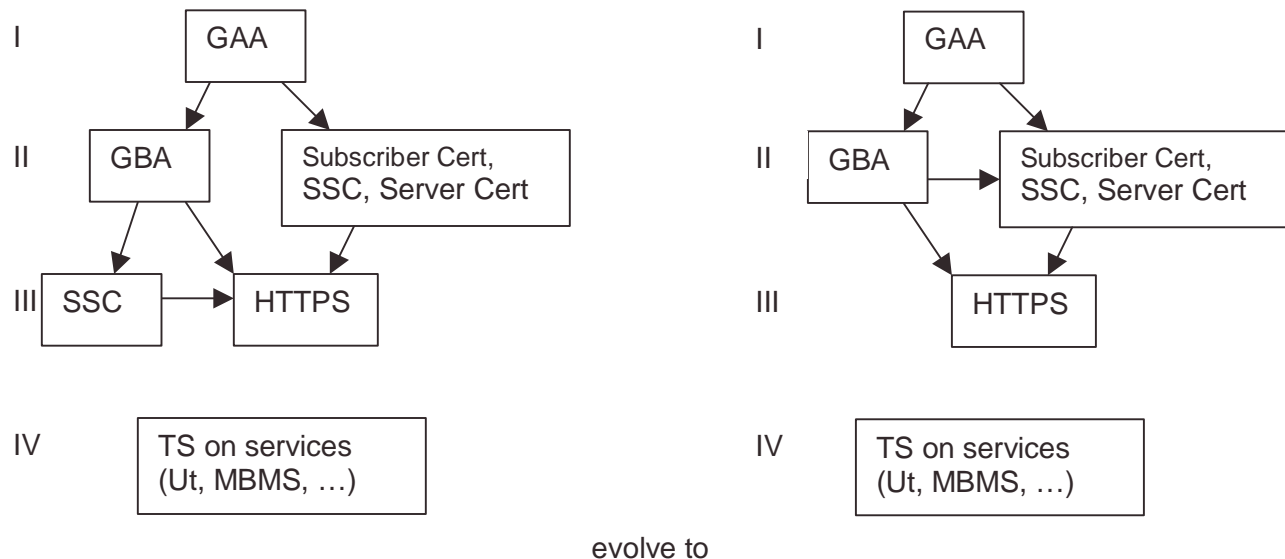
I GAA

II GBA

Subscriber Cert, SSC, Server Cert

III SSC

HTTPS

IV TS on services (Ut, MBMS, …)

evolve to

I GAA

II GBA

Subscriber Cert, SSC, Server Cert

III HTTPS

IV TS on services (Ut, MBMS, …)